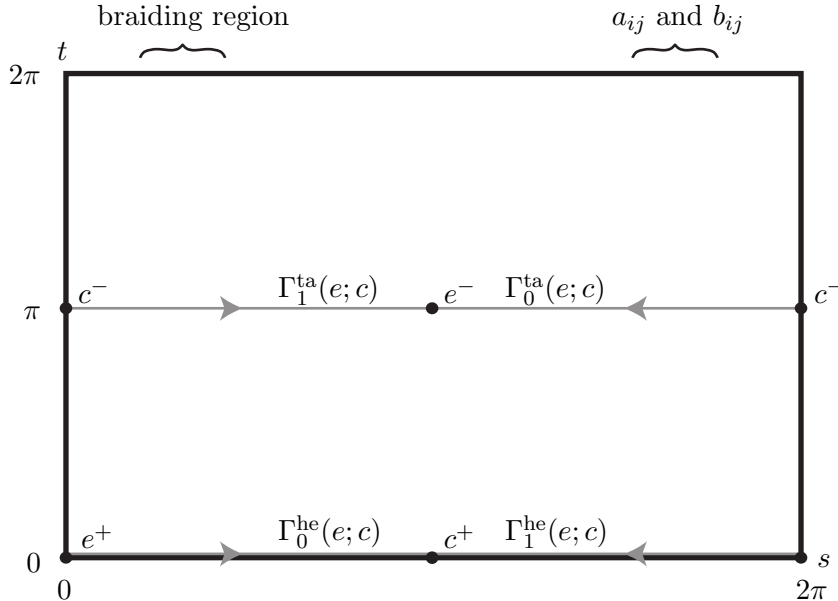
braiding region

$a_{ij}$ and $b_{ij}$

$t$

$2\pi$

$\pi$

$c^-$

$\Gamma_1^{\mathrm{ta}}(e;c)$

$e^-$

$\Gamma_0^{\mathrm{ta}}(e;c)$

$c^-$

$e^+$

$\Gamma_0^{\mathrm{he}}(e;c)$

$c^+$

$\Gamma_1^{\mathrm{he}}(e;c)$

$0$

$s$

$0$

$2\pi$